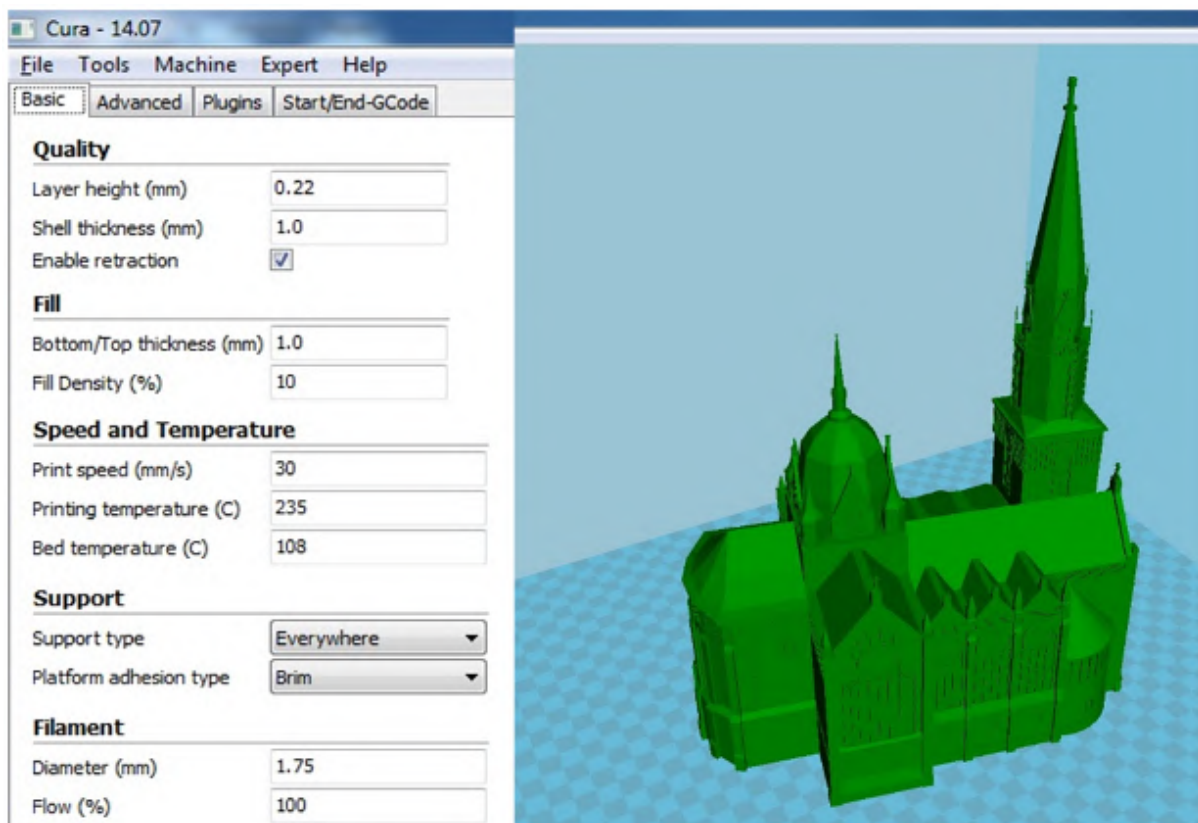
Cura - 14.07

File Tools Machine Expert Help

Basic Advanced Plugins Start/End-GCode

Quality

Layer height (mm) 0.22

Shell thickness (mm) 1.0

Enable retraction

Fill

Bottom/Top thickness (mm) 1.0

Fill Density (%) 10

Speed and Temperature

Print speed (mm/s) 30

Printing temperature (C) 235

Bed temperature (C) 108

Support

Support type Everywhere

Platform adhesion type Brim

Filament

Diameter (mm) 1.75

Flow (%) 100